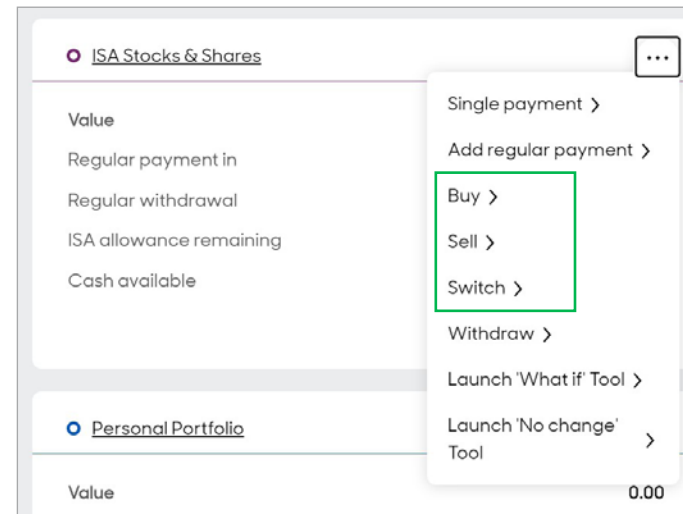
ISA Stocks & Shares

...

Value

Regular payment in

Regular withdrawal

ISA allowance remaining

Cash available

Single payment >

Add regular payment >

Buy >

Sell >

Switch >

Withdraw >

Launch 'What if' Tool >

Launch 'No change' Tool >

Personal Portfolio

Value

0.00